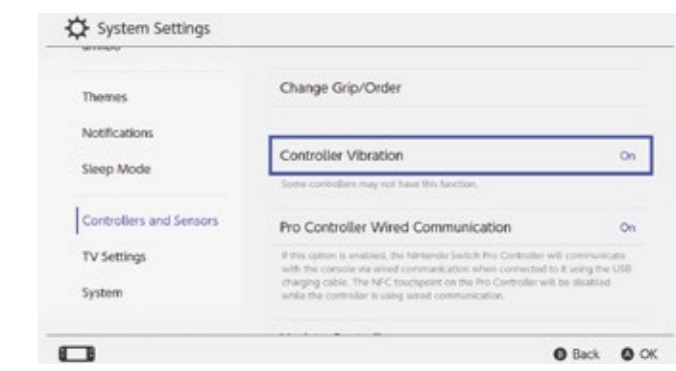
System Settings

amiibo

Themes

Notifications

Sleep Mode

Controllers and Sensors

TV Settings

System

Change Grip/Order

Controller Vibration On

Some controllers may not have this function.

Pro Controller Wired Communication On

If this option is enabled, the Nintendo Switch Pro Controller will communicate with the console via wired communication when connected to it using the USB charging cable. The NFC touchpoint on the Pro Controller will be disabled while the controller is using wired communication.

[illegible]

B Back A OK